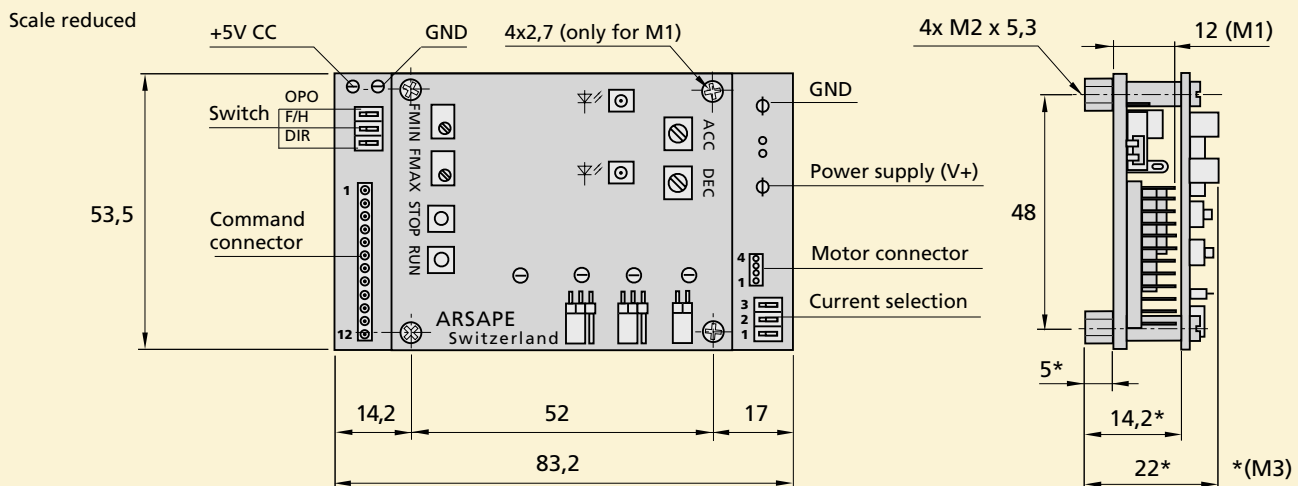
Scale reduced

+5V CC

GND

4x2,7 (only for M1)

4x M2 x 5,3

12 (M1)

OPO

Switch

F/H

DIR

FMIN

FMAX

STOP

RUN

ACC

DEC

GND

Power supply (V+)

53,5

1

Command connector

12

48

4

1

Motor connector

3

2

1

Current selection

ARSAPE Switzerland

5*

14,2

52

17

14,2*

83,2

22*

*(M3)